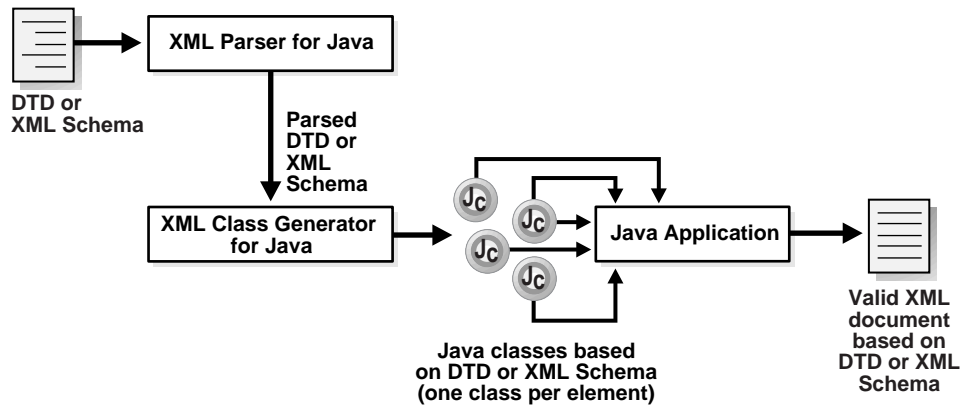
XML Parser for Java

DTD or XML Schema

Parsed DTD or XML Schema

XML Class Generator for Java

Jc

Jc

Jc

Jc

Java Application

Valid XML document based on DTD or XML Schema

Java classes based on DTD or XML Schema (one class per element)